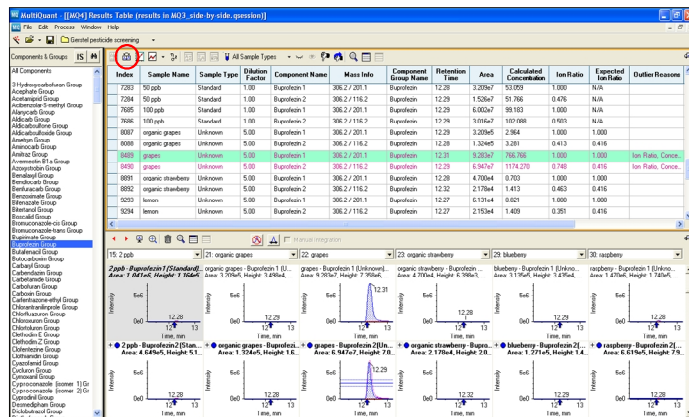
MultiQuant - [MQ4] Results Table (results in MQ3_side-by-side.qsession)]

File Edit Process Window Help

Gerstel pesticide screening

Components & Groups IS

All Sample Types

All Components
3-Hydroxycarbofuran Group
Acephate Group
Acetamiprid Group
Acibenzolar-S-methyl Group
Alanycarb Group
Aldicarb Group
Aldicarbsulfone Group
Aldicarbsulfoxide Group
Ametryn Group
Aminocarb Group
Amitraz Group
Avermectin B1a Group
Azoxystrobin Group
Benalaxyl Group
Bendiocarb Group
Benfuracarb Group
Benzoximate Group
Bifenazate Group
Bitertanol Group
Boscalid Group
Bromuconazole-cis Group
Bromuconazole-trans Group
Bupirimate Group
Buprofezin Group
Butafenacil Group
Butocarboxim Group
Carbaryl Group
Carbendazim Group
Carbetamide Group
Carbofuran Group
Carboxin Group
Carfentrazone-ethyl Group
Chlorantraniliprole Group
Chlorfluazuron Group
Chloroxuron Group
Chlortoluron Group
Clethodim E Group
Clethodim Z Group
Clofentezine Group
Clothianidin Group
Cyazofamid Group
Cycluron Group
Cymoxanil Group
Cyproconazole (isomer 1) Gr
Cyproconazole (isomer 2) Gr
Cyprodinil Group
Desmedipham Group
Diclobutrazol Group

| Index | Sample Name | Sample Type | Dilution Factor | Component Name | Mass Info | Component Group Name | Retention Time | Area | Calculated Concentration | Ion Ratio | Expected Ion Ratio | Outlier Reasons |
|---|---|---|---|---|---|---|---|---|---|---|---|---|
| 7283 | 50 ppb | Standard | 1.000 | Buprofezin 1 | 306.2 / 201.1 | Buprofezin | 12.28 | 3.209e7 | 53.059 | 1.000 | N/A | |
| 7284 | 50 ppb | Standard | 1.000 | Buprofezin 2 | 306.2 / 116.2 | Buprofezin | 12.29 | 1.526e7 | 51.766 | 0.476 | N/A | |
| 7685 | 100 ppb | Standard | 1.000 | Buprofezin 1 | 306.2 / 201.1 | Buprofezin | 12.29 | 6.002e7 | 99.183 | 1.000 | N/A | |
| 7686 | 100 ppb | Standard | 1.000 | Buprofezin 2 | 306.2 / 116.2 | Buprofezin | 12.29 | 3.016e7 | 102.088 | 0.503 | N/A | |
| 8087 | organic grapes | Unknown | 5.00 | Buprofezin 1 | 306.2 / 201.1 | Buprofezin | 12.29 | 3.209e5 | 2.964 | 1.000 | 1.000 | |
| 8088 | organic grapes | Unknown | 5.00 | Buprofezin 2 | 306.2 / 116.2 | Buprofezin | 12.29 | 1.324e5 | 3.281 | 0.413 | 0.416 | |
| 8489 | grapes | Unknown | 5.00 | Buprofezin 1 | 306.2 / 201.1 | Buprofezin | 12.31 | 9.283e7 | 766.766 | 1.000 | 1.000 | Ion Ratio, Conce.. |
| 8490 | grapes | Unknown | 5.00 | Buprofezin 2 | 306.2 / 116.2 | Buprofezin | 12.29 | 6.947e7 | 1174.270 | 0.748 | 0.416 | Ion Ratio, Conce.. |
| 8891 | organic strawberry | Unknown | 5.00 | Buprofezin 1 | 306.2 / 201.1 | Buprofezin | 12.28 | 4.700e4 | 0.703 | 1.000 | 1.000 | |
| 8892 | organic strawberry | Unknown | 5.00 | Buprofezin 2 | 306.2 / 116.2 | Buprofezin | 12.32 | 2.178e4 | 1.413 | 0.463 | 0.416 | |
| 9293 | lemon | Unknown | 5.00 | Buprofezin 1 | 306.2 / 201.1 | Buprofezin | 12.28 | 6.131e4 | 0.621 | 1.000 | 1.000 | |
| 9294 | lemon | Unknown | 5.00 | Buprofezin 2 | 306.2 / 116.2 | Buprofezin | 12.27 | 2.153e4 | 1.409 | 0.351 | 0.416 | |

Manual Integration

15: 2 ppb | 21: organic grapes | 22: grapes | 23: organic strawberry | 29: blueberry | 30: raspberry

2 ppb - Buprofezin 1 (Standard)... Area: 1.041e5, Height: 3.164e4...
organic grapes - Buprofezin 1 (U... Area: 3.209e5, Height: 3.484e4...
grapes - Buprofezin 1 (Unknown)... Area: 9.283e7, Height: 7.358e6...
organic strawberry - Buprofezin 1 (... Area: 4.700e4, Height: 5.396e3...
blueberry - Buprofezin 1 (Unkno... Area: 3.175e5, Height: 3.435e4...
raspberry - Buprofezin 1 (Unkno... Area: 1.470e6, Height: 1.740e5...

2 ppb - Buprofezin 2 (Stan... Area: 4.649e5, Height: 5.1...
organic grapes - Buprofezin 2 (... Area: 1.324e5, Height: 1.6...
grapes - Buprofezin 2 (Unk... Area: 6.947e7, Height: 7.9...
organic strawberry - Buprofezin 2 (... Area: 2.178e4, Height: 2.8...
blueberry - Buprofezin 2 (... Area: 1.271e5, Height: 5.4...
raspberry - Buprofezin 2 (... Area: 6.619e5, Height: 7.9...

5e6
0e0
Intensity
12.28
12.31
12.32
12.29
12
13
Time, min